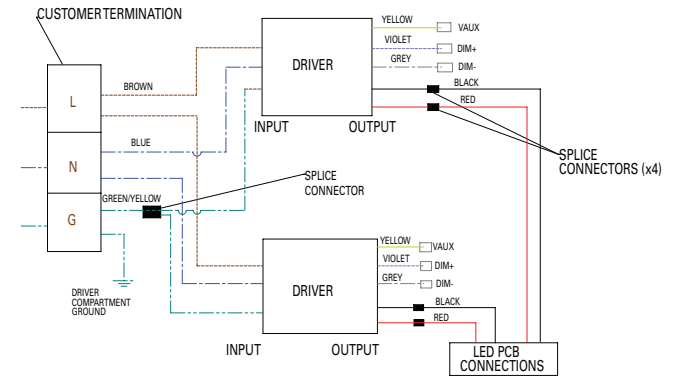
CUSTOMER TERMINATION

L

N

G

BROWN

BLUE

GREEN/YELLOW

DRIVER COMPARTMENT GROUND

DRIVER

INPUT

OUTPUT

YELLOW

VAUX

VIOLET

DIM+

GREY

DIM-

BLACK

RED

SPLICE CONNECTORS (x4)

SPLICE CONNECTOR

DRIVER

INPUT

OUTPUT

YELLOW

VAUX

VIOLET

DIM+

GREY

DIM-

BLACK

RED

LED PCB CONNECTIONS